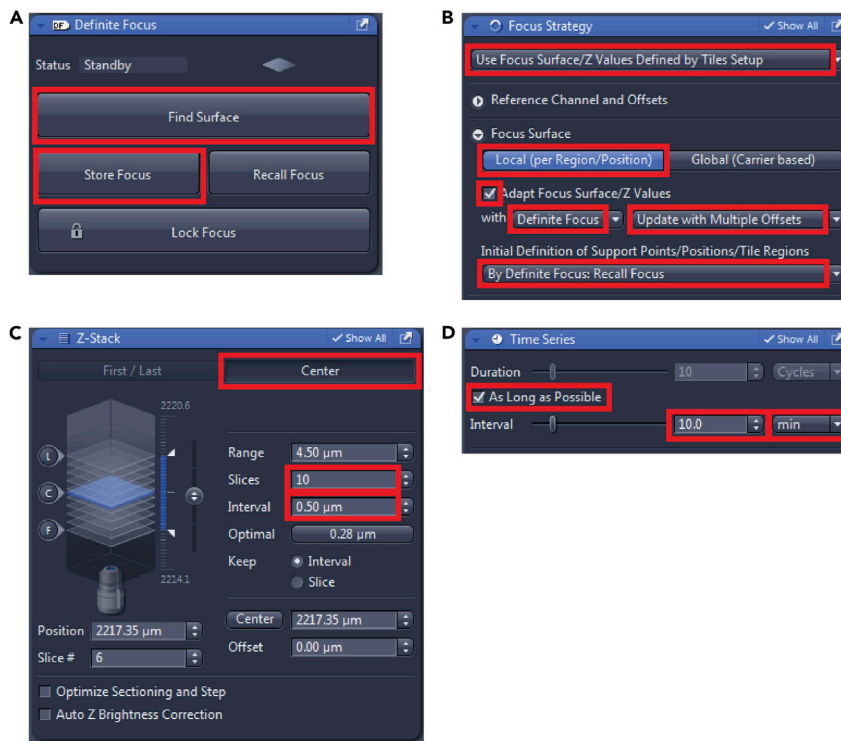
A

DF Definite Focus

Status Standby

Find Surface

Store Focus

Recall Focus

Lock Focus

B

Focus Strategy

Show All

Use Focus Surface/Z Values Defined by Tiles Setup

Reference Channel and Offsets

Focus Surface

Local (per Region/Position)

Global (Carrier based)

Adapt Focus Surface/Z Values

with Definite Focus

Update with Multiple Offsets

Initial Definition of Support Points/Positions/Tile Regions

By Definite Focus: Recall Focus

C

Z-Stack

Show All

First / Last

Center

2220.6

L

C

F

2214.1

Range 4.50 µm

Slices 10

Interval 0.50 µm

Optimal 0.28 µm

Keep Interval

Slice

Center 2217.35 µm

Offset 0.00 µm

Position 2217.35 µm

Slice # 6

Optimize Sectioning and Step

Auto Z Brightness Correction

D

Time Series

Show All

Duration 10 Cycles

As Long as Possible

Interval 10.0 min